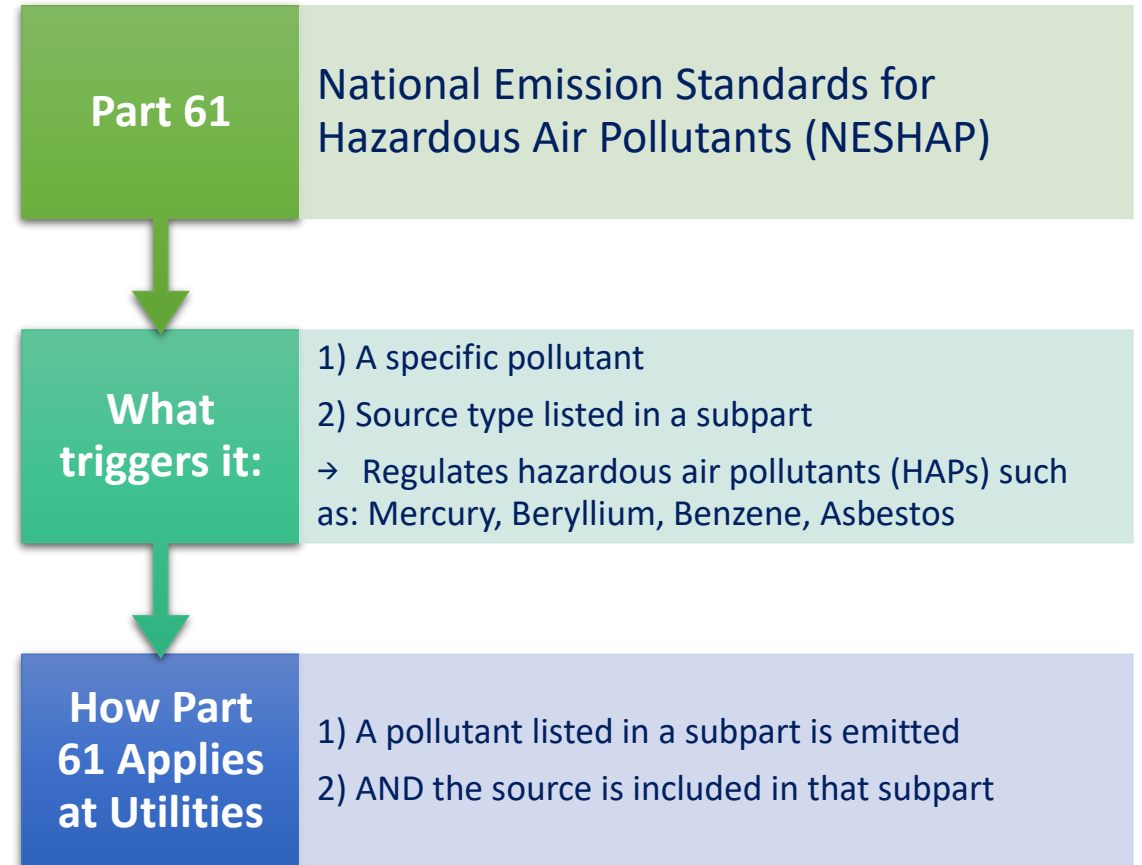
Part 61

National Emission Standards for Hazardous Air Pollutants (NESHAP)

What triggers it:

1) A specific pollutant

2) Source type listed in a subpart

→ Regulates hazardous air pollutants (HAPs) such as: Mercury, Beryllium, Benzene, Asbestos

How Part 61 Applies at Utilities

1) A pollutant listed in a subpart is emitted

2) AND the source is included in that subpart